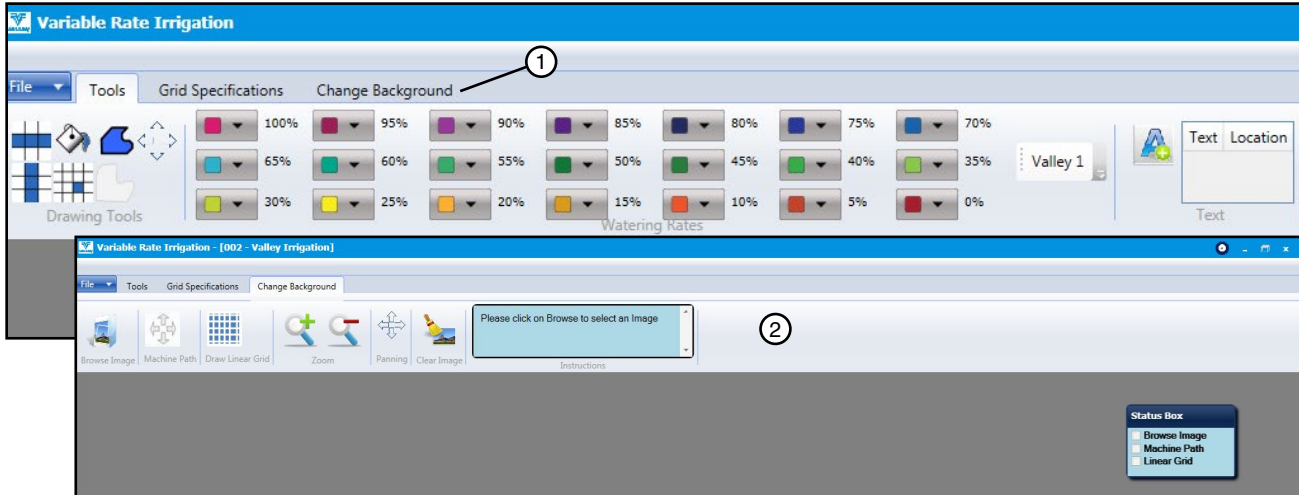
Variable Rate Irrigation

File Tools Grid Specifications Change Background

1

100% 95% 90% 85% 80% 75% 70%
65% 60% 55% 50% 45% 40% 35%
30% 25% 20% 15% 10% 5% 0%

Drawing Tools

Watering Rates

Valley 1

| Text | Location |
|---|---|

Text

Variable Rate Irrigation - [002 - Valley Irrigation]

File Tools Grid Specifications Change Background

Browse Image Machine Path Draw Linear Grid Zoom Panning Clear Image

Please click on Browse to select an Image

Instructions

2

Status Box
Browse Image
Machine Path
Linear Grid